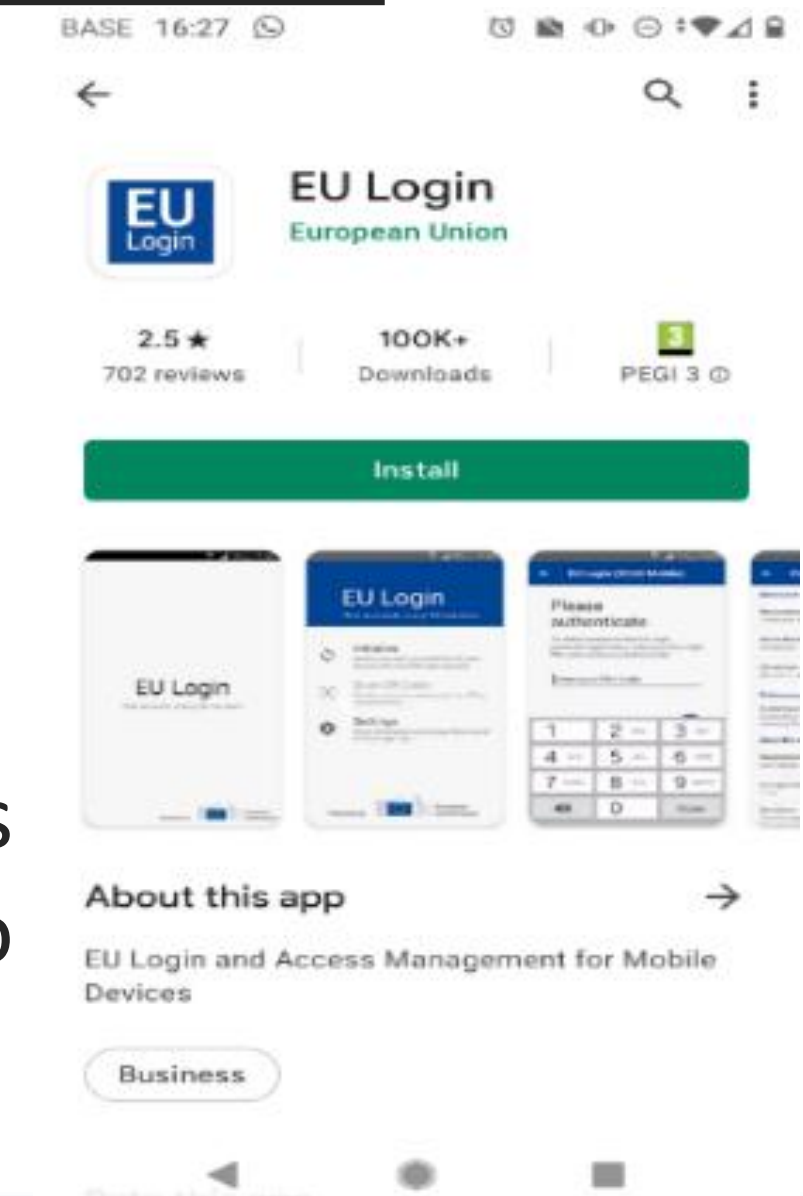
BASE 16:27

EU Login

EU Login
European Union

2.5 ★
702 reviews

100K+
Downloads

3
PEGI 3

Install

EU Login

EU Login

Please authenticate

1 2 3
4 5 6
7 8 9
0

About this app

EU Login and Access Management for Mobile Devices

Business